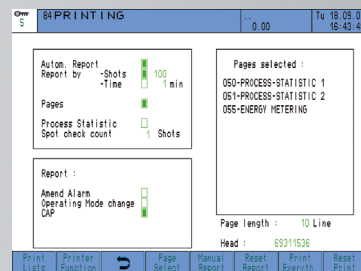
5 84 PRINTING .. 0.00 Tu 18.09.0 16:43:4

Autom. Report
Report by -Shots 100
-Time 1 min

Pages

Process Statistic
Spot check count 1 Shots

Pages selected :
050-PROCESS-STATISTIC 1
051-PROCESS-STATISTIC 2
055-ENERGY METERING

Report :

Amend Alarm
Operating Mode change
CAP

Page length : 10 Line

Head : 69311536

Print Lists | Printer Function | Page Select | Manual Report | Reset Report | Print Everyth | Reset Print